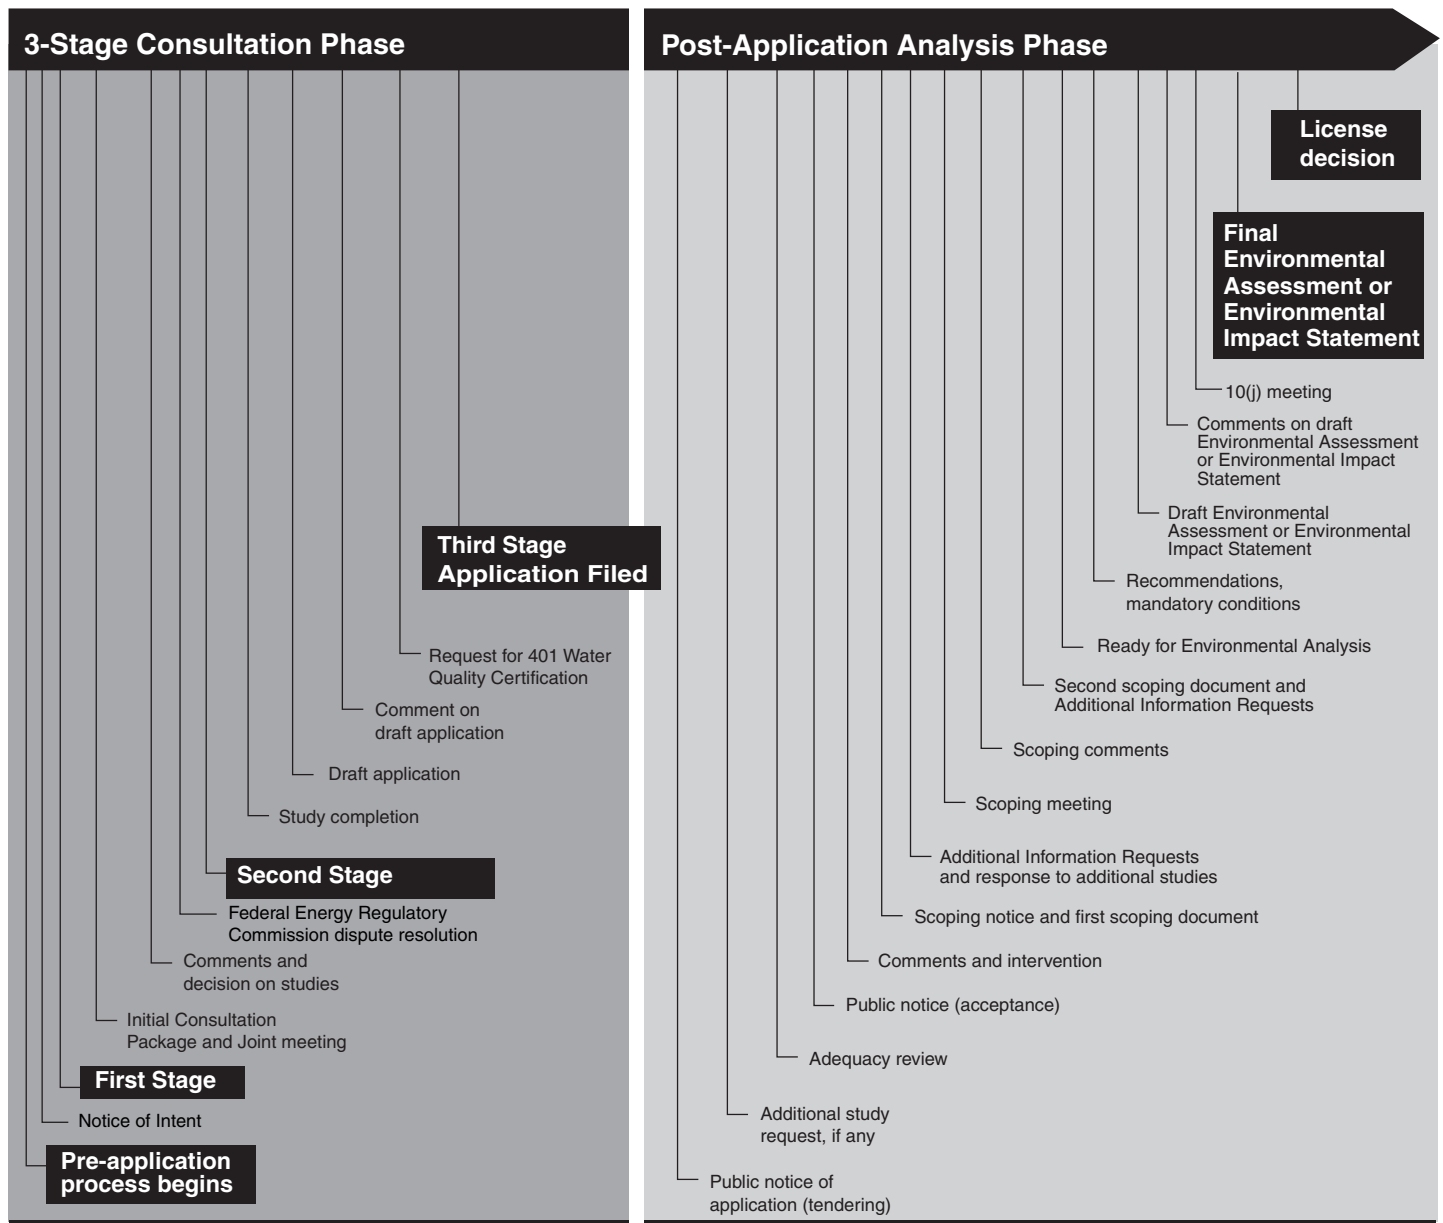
3-Stage Consultation Phase

Third Stage Application Filed

Request for 401 Water Quality Certification

Comment on draft application

Draft application

Study completion

Second Stage

Federal Energy Regulatory Commission dispute resolution

Comments and decision on studies

Initial Consultation Package and Joint meeting

First Stage

Notice of Intent

Pre-application process begins

Post-Application Analysis Phase

License decision

Final Environmental Assessment or Environmental Impact Statement

10(j) meeting

Comments on draft Environmental Assessment or Environmental Impact Statement

Draft Environmental Assessment or Environmental Impact Statement

Recommendations, mandatory conditions

Ready for Environmental Analysis

Second scoping document and Additional Information Requests

Scoping comments

Scoping meeting

Additional Information Requests and response to additional studies

Scoping notice and first scoping document

Comments and intervention

Public notice (acceptance)

Adequacy review

Additional study request, if any

Public notice of application (tendering)